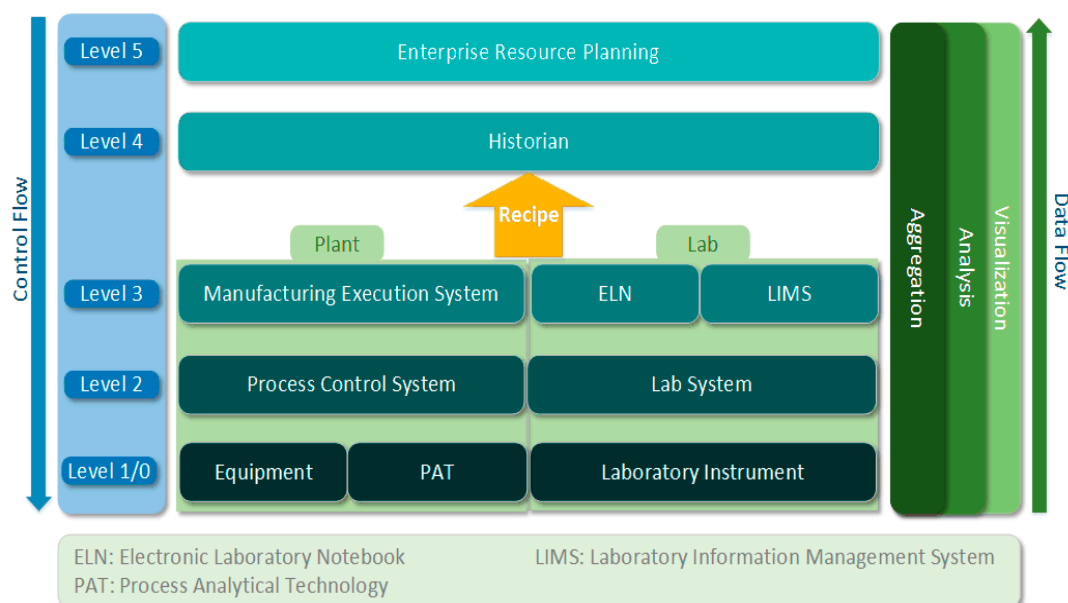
Control Flow

Level 5
Level 4
Level 3
Level 2
Level 1/0

Enterprise Resource Planning

Historian

Recipe

Plant

Lab

Manufacturing Execution System

ELN

LIMS

Process Control System

Lab System

Equipment

PAT

Laboratory Instrument

Aggregation

Analysis

Visualization

Data Flow

ELN: Electronic Laboratory Notebook
LIMS: Laboratory Information Management System
PAT: Process Analytical Technology